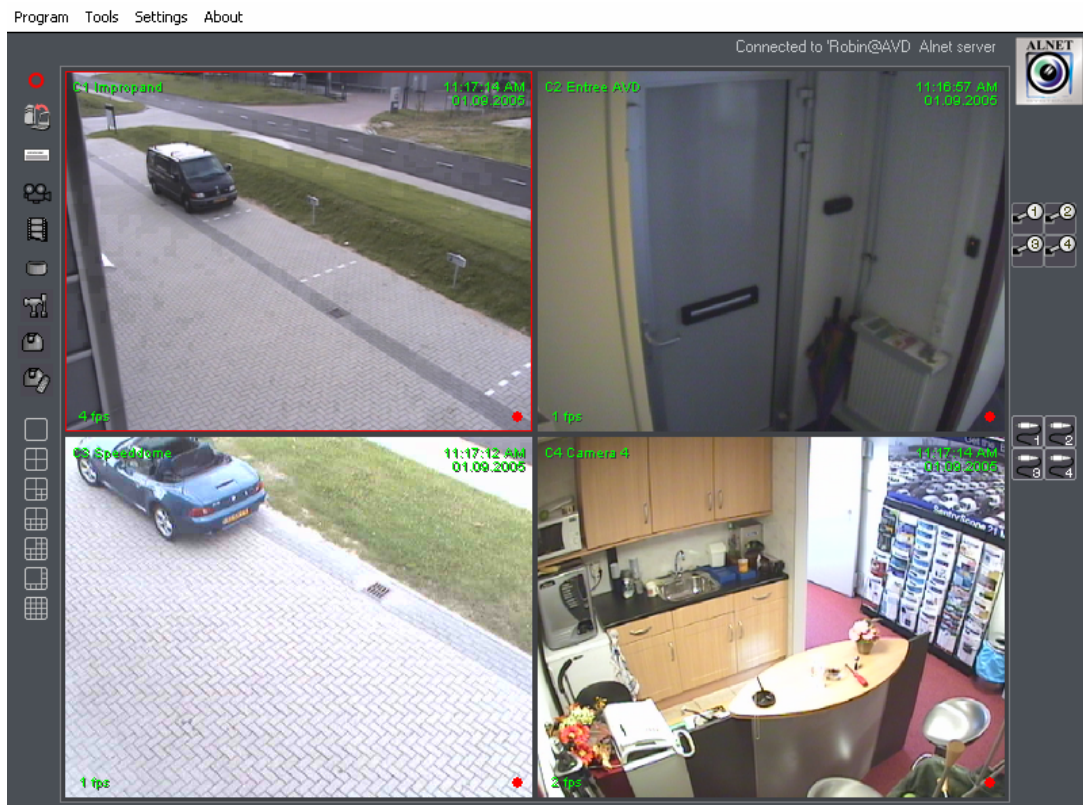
Program Tools Settings About

Connected to 'Robin@AVD Alnet server

ALNET

C1 Impropand
11:17:14 AM
01.09.2005
4 fps

C2 Entree AVD
11:16:57 AM
01.09.2005
1 fps

C3 Speedzone
11:17:12 AM
01.09.2005
1 fps

C4 Camera 4
11:17:14 AM
01.09.2005
2 fps

1 2 3 4

1 2 3 4